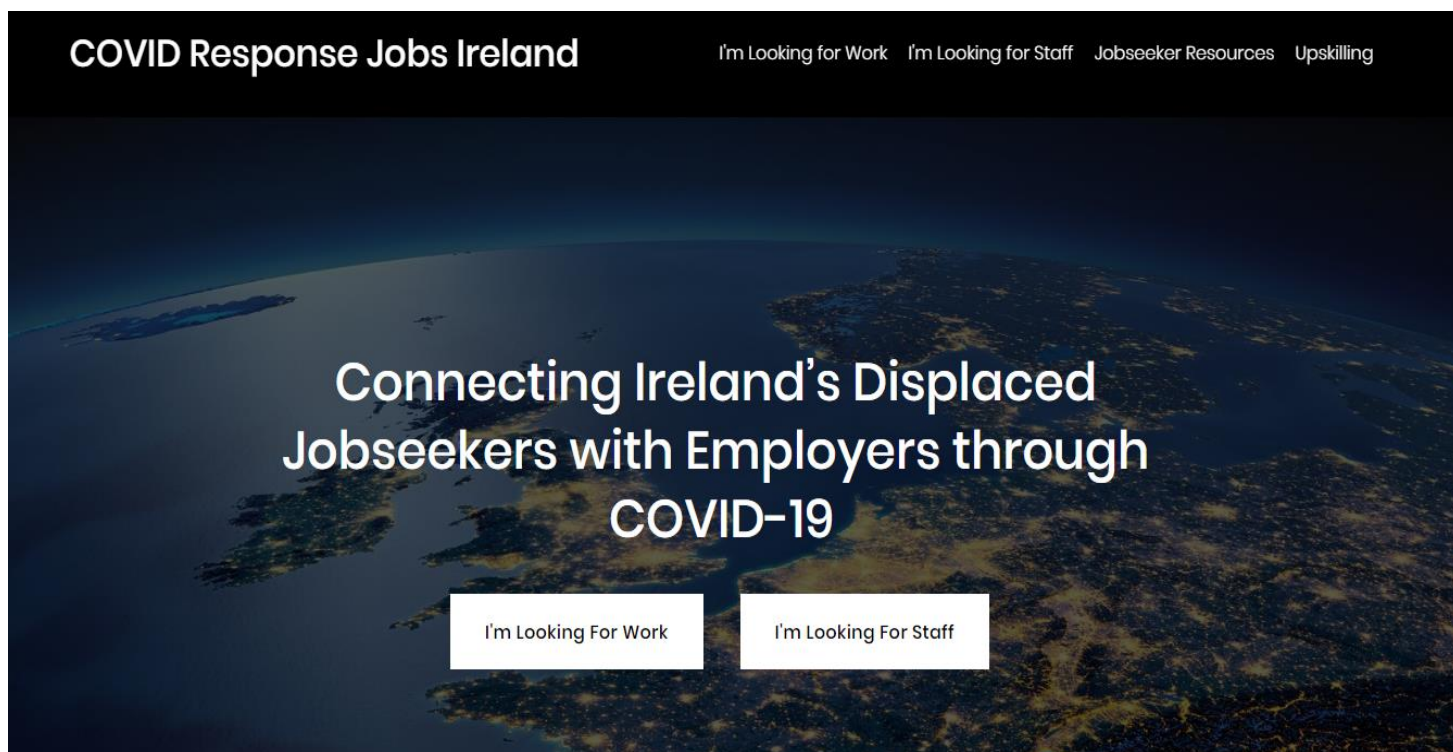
COVID Response Jobs Ireland

I'm Looking for Work I'm Looking for Staff Jobseeker Resources Upskilling

Connecting Ireland's Displaced Jobseekers with Employers through COVID-19

I'm Looking For Work

I'm Looking For Staff